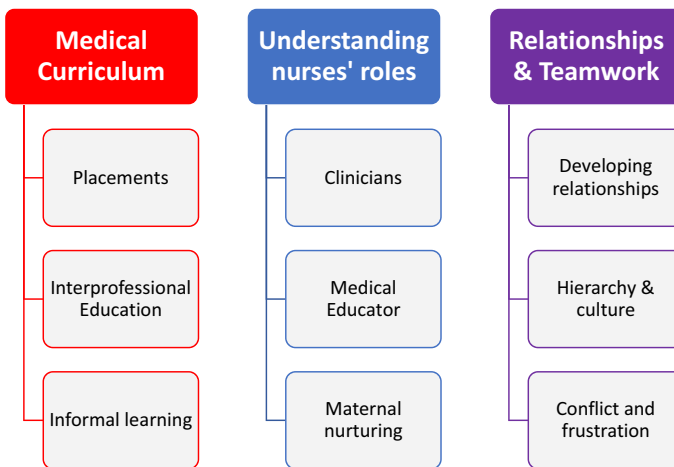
Medical Curriculum

Placements

Interprofessional Education

Informal learning

Understanding nurses' roles

Clinicians

Medical Educator

Maternal nurturing

Relationships & Teamwork

Developing relationships

Hierarchy & culture

Conflict and frustration